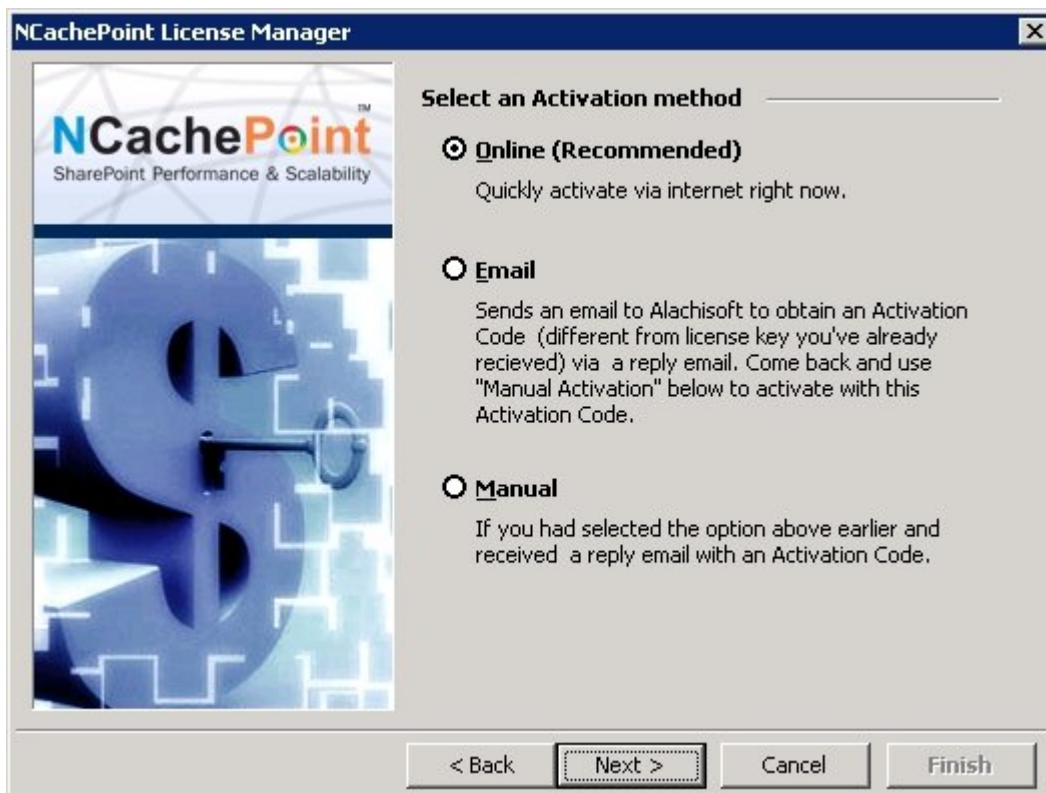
NCachePoint License Manager

NCachePoint™
SharePoint Performance & Scalability

Select an Activation method

Online (Recommended)

Quickly activate via internet right now.

Email

Sends an email to Alachisoft to obtain an Activation Code (different from license key you've already recieved) via a reply email. Come back and use "Manual Activation" below to activate with this Activation Code.

Manual

If you had selected the option above earlier and received a reply email with an Activation Code.

< Back
Next >
Cancel
Finish